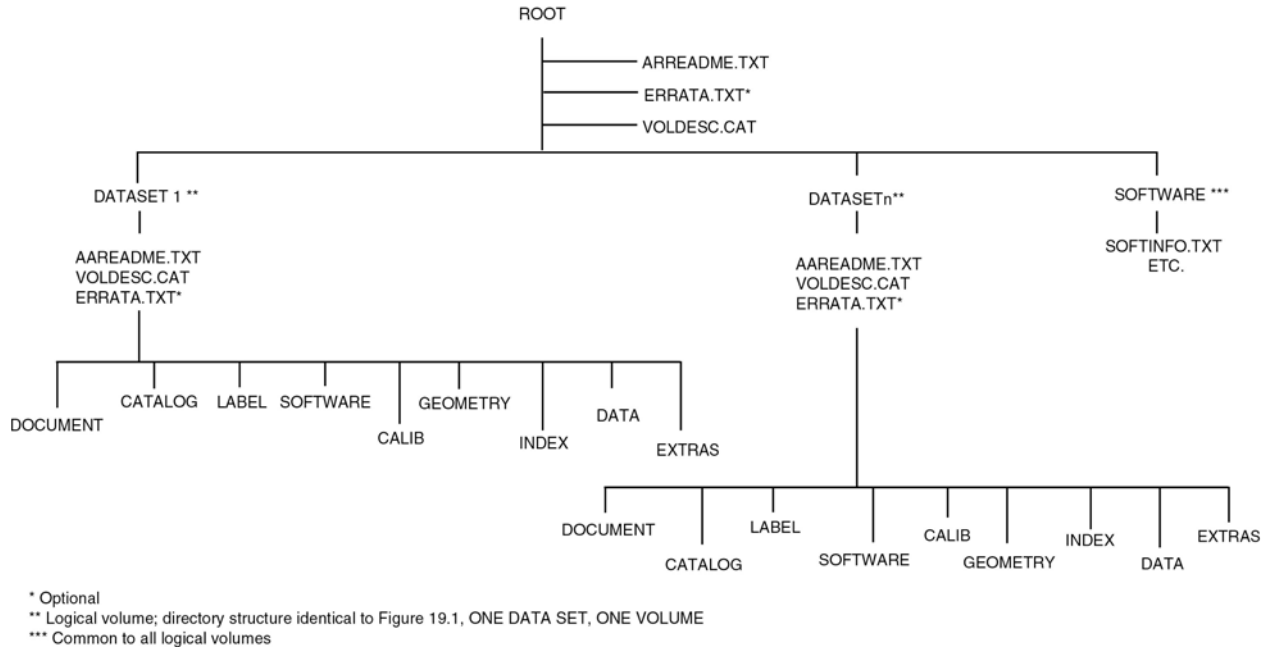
ROOT

ARREADME.TXT
ERRATA.TXT*
VOLDESC.CAT

DATASET 1 **

AAREADME.TXT
VOLDESC.CAT
ERRATA.TXT*

DOCUMENT
CATALOG
LABEL
SOFTWARE
CALIB
GEOMETRY
INDEX
DATA
EXTRAS

DATASETn**

AAREADME.TXT
VOLDESC.CAT
ERRATA.TXT*

DOCUMENT
CATALOG
LABEL
SOFTWARE
CALIB
GEOMETRY
INDEX
DATA
EXTRAS

SOFTWARE ***

SOFTINFO.TXT
ETC.

* Optional
** Logical volume; directory structure identical to Figure 19.1, ONE DATA SET, ONE VOLUME
*** Common to all logical volumes